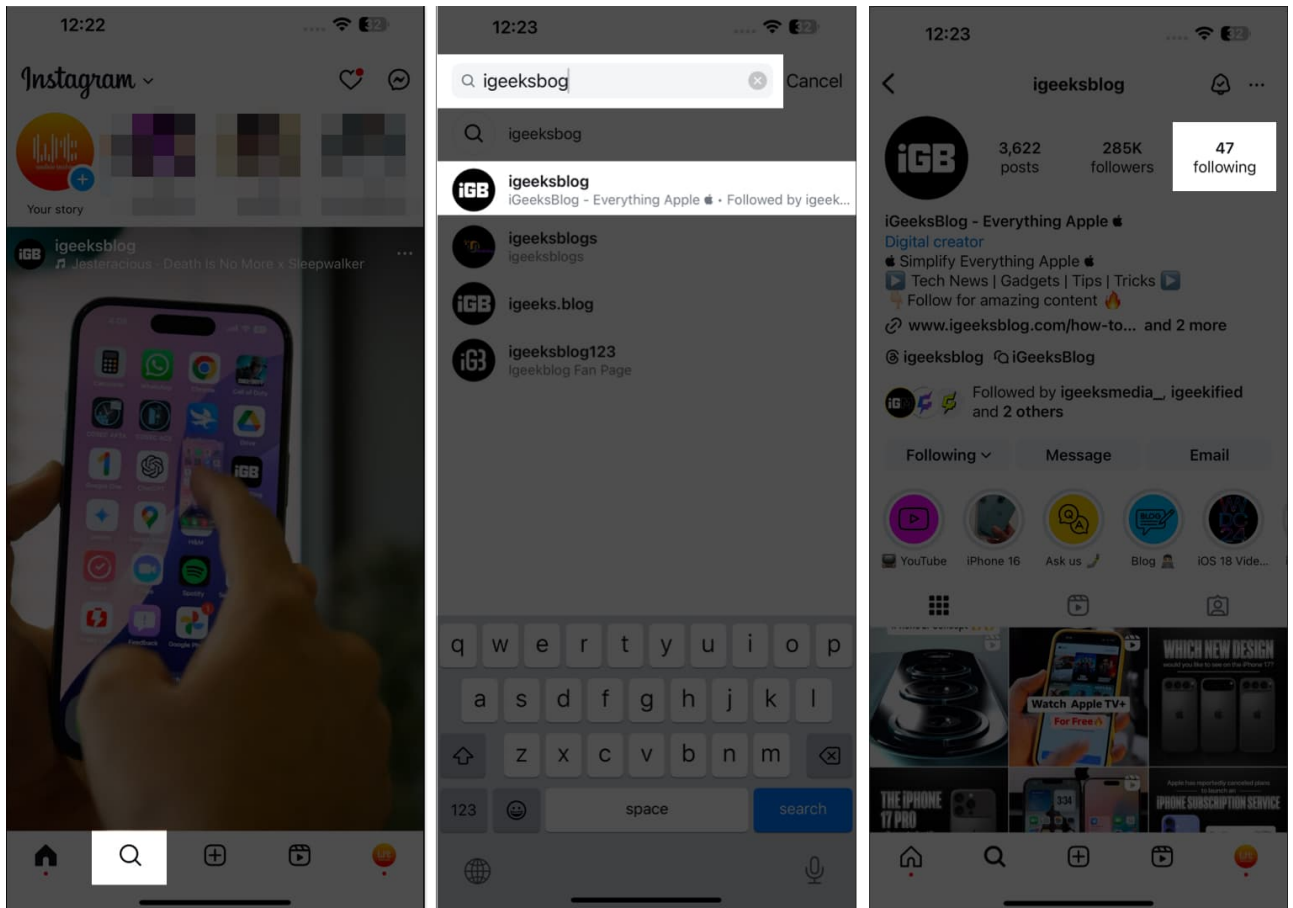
12:22

Instagram

Your story

igeeksblog
Jesteracious · Death Is No More x Sleepwalker

12:23

igeeksbog
Cancel

igeeksbog

igeeksblog
iGeeksBlog - Everything Apple • Followed by igeek...

igeeksblogs
igeeksblogs

igeeks.blog

igeeksblog123
Igeeksblog Fan Page

q w e r t y u i o p
a s d f g h j k l
z x c v b n m
123 space search

12:23

igeeksblog

3,622 posts
285K followers
47 following

iGeeksBlog - Everything Apple
Digital creator
Simplify Everything Apple
Tech News | Gadgets | Tips | Tricks
Follow for amazing content
www.igeeksblog.com/how-to... and 2 more
igeeksblog iGeeksBlog
Followed by igeeksmedia_, igeekified and 2 others

Following
Message
Email

YouTube
iPhone 16
Ask us
Blog
iOS 18 Vide...

WHICH NEW DESIGN
Watch Apple TV+ For Free
THE IPHONE 17 PRO
IPHONE SUBSCRIPTION SERVICE